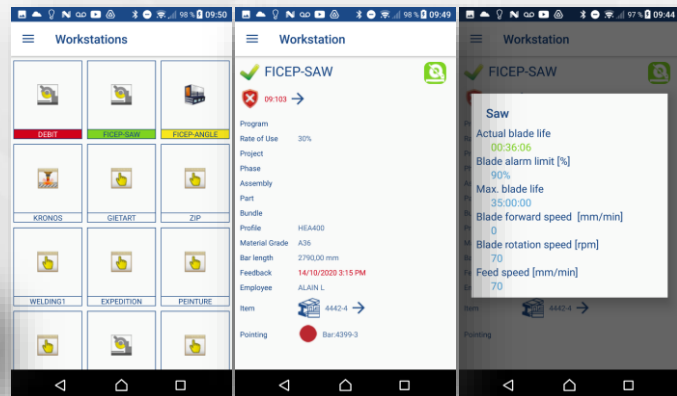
98 % 09:50

Workstations

DEBIT

FICEP-SAW

FICEP-ANGLE

KRONOS

GIETART

ZIP

WELDING1

EXPEDITION

PEINTURE

98 % 09:49

Workstation

FICEP-SAW

09:103

Program

Rate of Use 30%

Project

Phase

Assembly

Part

Bundle

Profile HEA400

Material Grade A36

Bar length 2790,00 mm

Feedback 14/10/2020 3:15 PM

Employee ALAIN L

Item 4442-4

Pointing Bar:4399-3

97 % 09:44

Workstation

FICEP-SAW

Saw

Actual blade life
00:36:06

Blade alarm limit [%]
90%

Max. blade life
35:00:00

Blade forward speed [mm/min]
0

Blade rotation speed [rpm]
70

Feed speed [mm/min]
70

Item 4442-4

Pointing